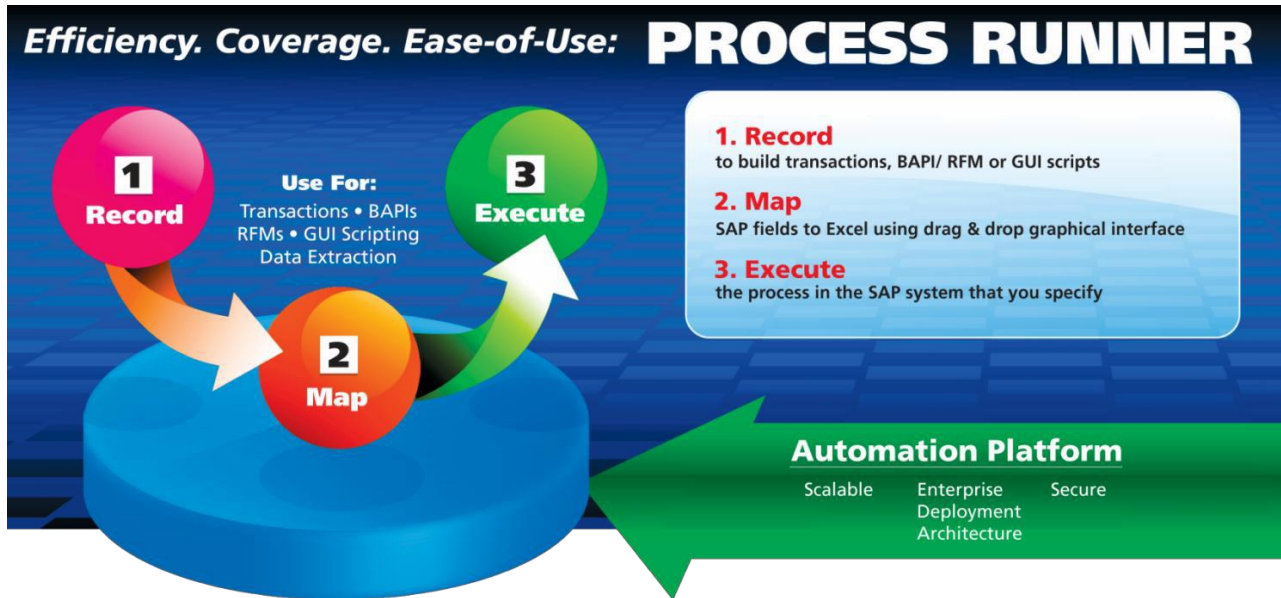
Efficiency. Coverage. Ease-of-Use: PROCESS RUNNER

1
Record

Use For:
Transactions • BAPIs
RFMs • GUI Scripting
Data Extraction

3
Execute

2
Map

1. Record
to build transactions, BAPI/ RFM or GUI scripts

2. Map
SAP fields to Excel using drag & drop graphical interface

3. Execute
the process in the SAP system that you specify

Automation Platform
Scalable
Enterprise Deployment Architecture
Secure